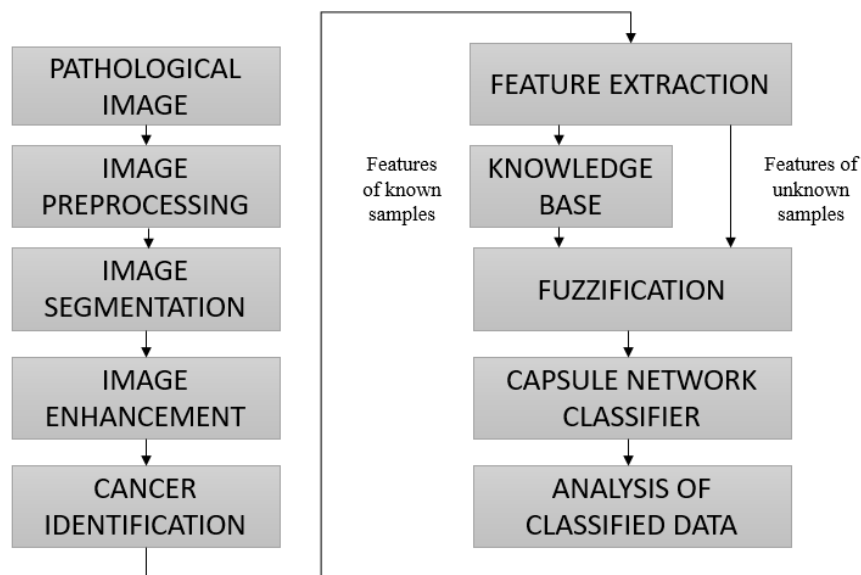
PATHOLOGICAL IMAGE

IMAGE PREPROCESSING

IMAGE SEGMENTATION

IMAGE ENHANCEMENT

CANCER IDENTIFICATION

FEATURE EXTRACTION

Features of known samples

KNOWLEDGE BASE

Features of unknown samples

FUZZIFICATION

CAPSULE NETWORK CLASSIFIER

ANALYSIS OF CLASSIFIED DATA